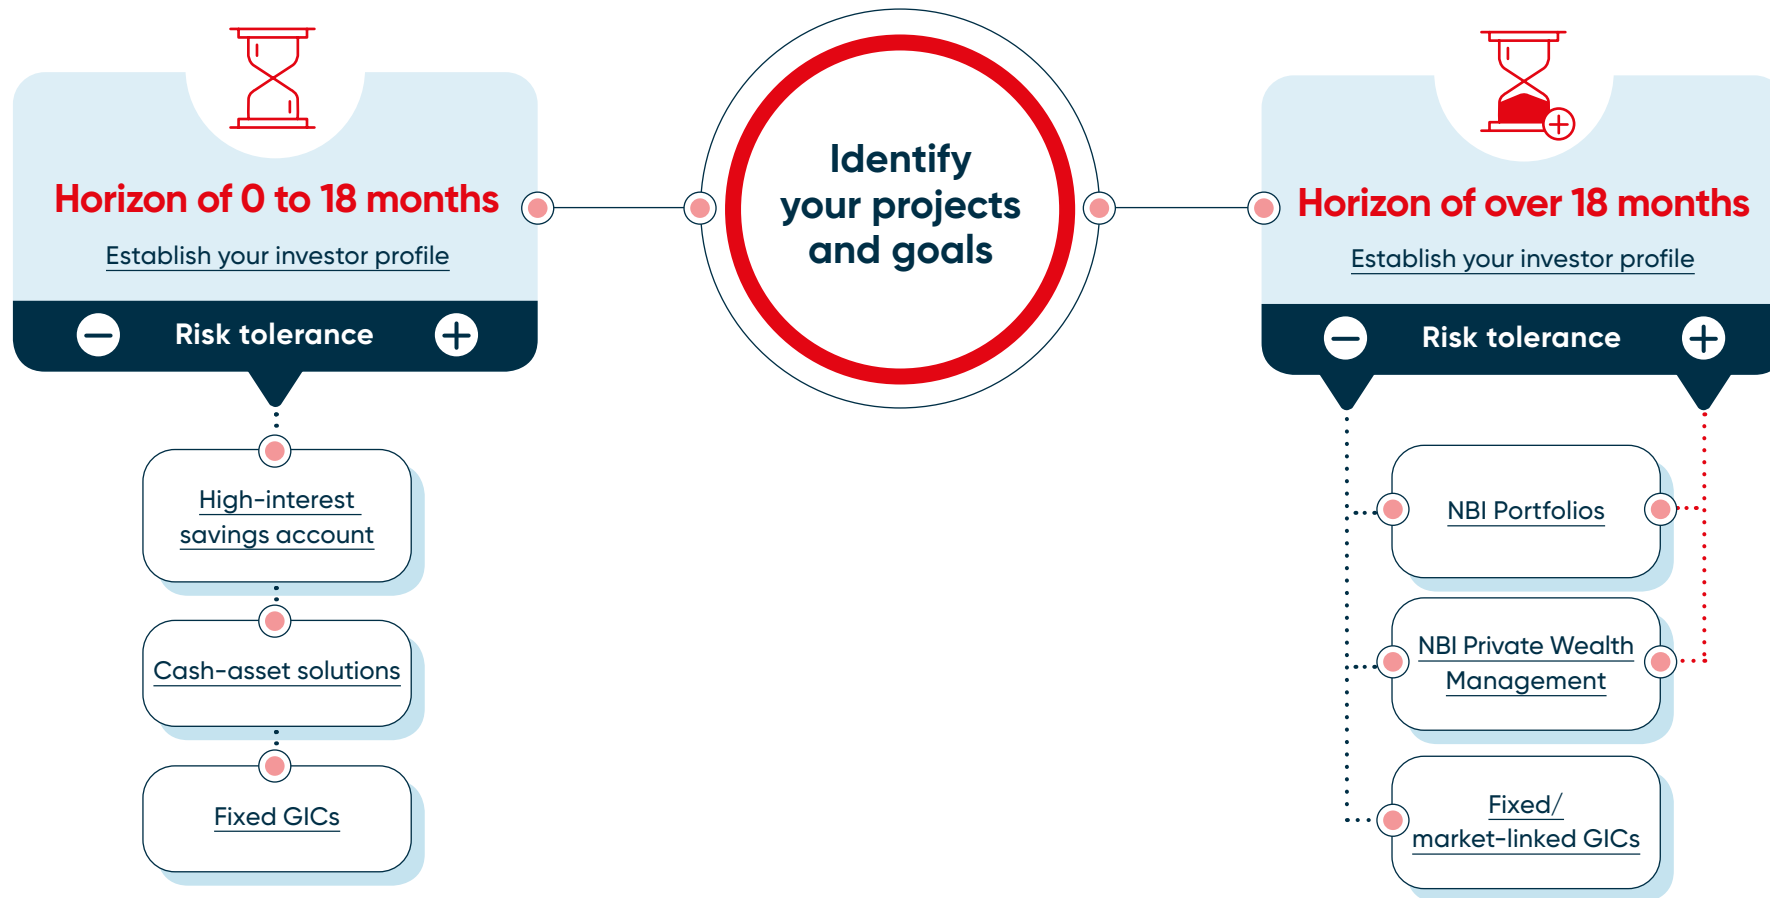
Horizon of 0 to 18 months

Establish your investor profile

Risk tolerance

High-interest savings account

Cash-asset solutions

Fixed GICs

Identify your projects and goals

Horizon of over 18 months

Establish your investor profile

Risk tolerance

NBI Portfolios

NBI Private Wealth Management

Fixed/ market-linked GICs